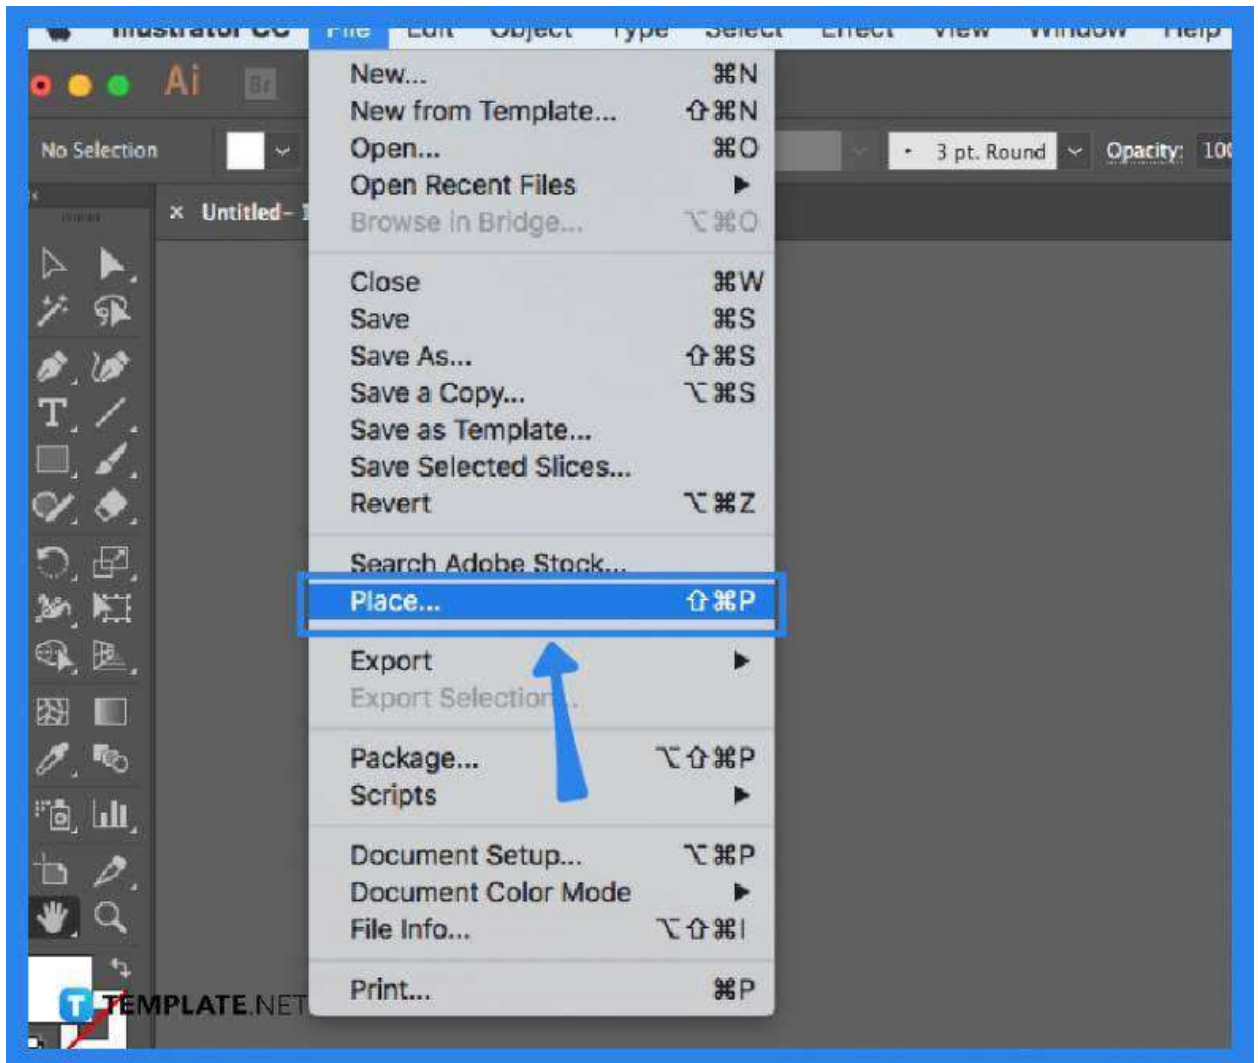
Illustrator CC File Edit Object Type Select Effect View Window Help

Ai Br

No Selection

3 pt. Round

Opacity: 10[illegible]

× Untitled-

New... ⌘N
New from Template... ⇧⌘N
Open... ⌘O
Open Recent Files ▶
Browse in Bridge... ⌥⌘O

Close ⌘W
Save ⌘S
Save As... ⇧⌘S
Save a Copy... ⌥⌘S
Save as Template...
Save Selected Slices...
Revert ⌥⌘Z

Search Adobe Stock...
Place... ⇧⌘P

Export ▶
Export Selection...

Package... ⌥⇧⌘P
Scripts ▶

Document Setup... ⌥⌘P
Document Color Mode ▶
File Info... ⌥⇧⌘I

Print... ⌘P

TEMPLATE.NET